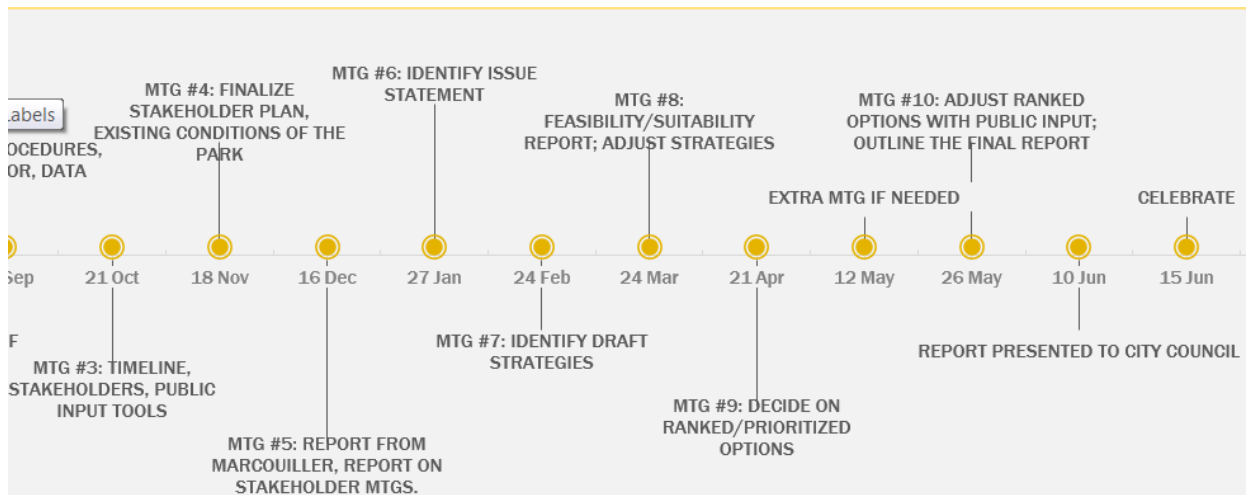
Labels

OCEDURES, OR, DATA

MTG #4: FINALIZE STAKEHOLDER PLAN, EXISTING CONDITIONS OF THE PARK

MTG #6: IDENTIFY ISSUE STATEMENT

MTG #8: FEASIBILITY/SUITABILITY REPORT; ADJUST STRATEGIES

MTG #10: ADJUST RANKED OPTIONS WITH PUBLIC INPUT; OUTLINE THE FINAL REPORT

EXTRA MTG IF NEEDED

CELEBRATE

Sep
21 Oct
18 Nov
16 Dec
27 Jan
24 Feb
24 Mar
21 Apr
12 May
26 May
10 Jun
15 Jun

F

MTG #3: TIMELINE, STAKEHOLDERS, PUBLIC INPUT TOOLS

MTG #5: REPORT FROM MARCOUILLER, REPORT ON STAKEHOLDER MTGS.

MTG #7: IDENTIFY DRAFT STRATEGIES

MTG #9: DECIDE ON RANKED/PRIORITIZED OPTIONS

REPORT PRESENTED TO CITY COUNCIL